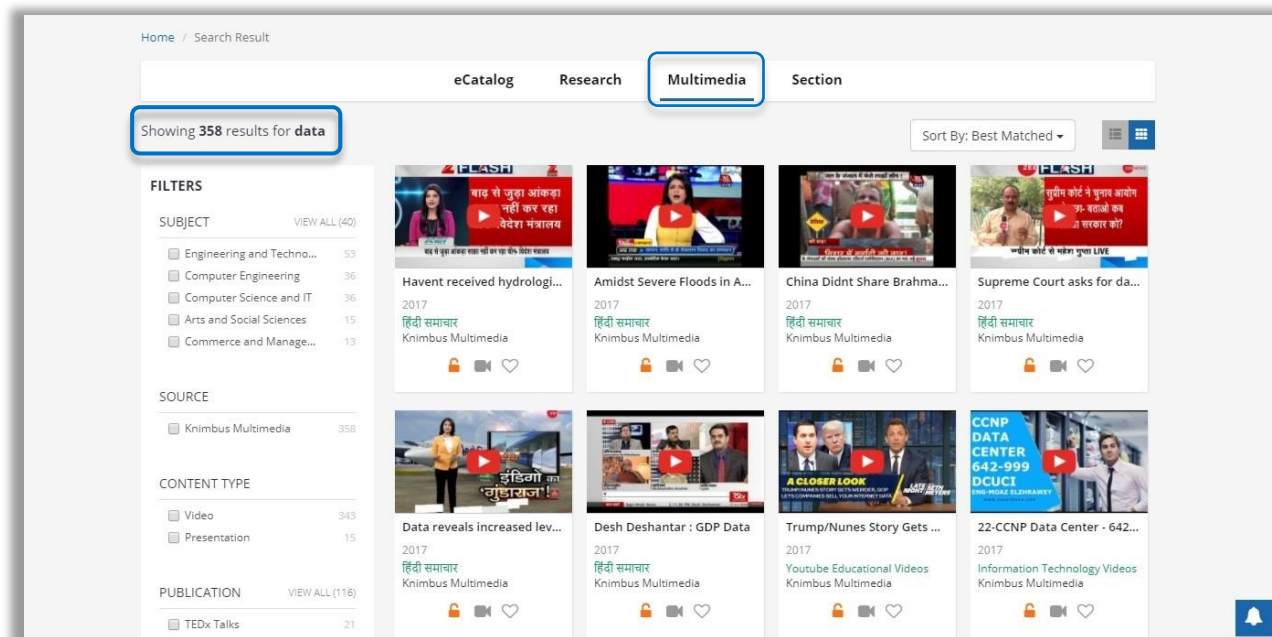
Home / Search Result

eCatalog Research Multimedia Section

Showing 358 results for data

Sort By: Best Matched

FILTERS

SUBJECT VIEW ALL (40)

Engineering and Techno... 53
Computer Engineering 36
Computer Science and IT 36
Arts and Social Sciences 15
Commerce and Manage... 13

SOURCE

Knimbus Multimedia 358

CONTENT TYPE

Video 343
Presentation 15

PUBLICATION VIEW ALL (116)

TEDx Talks 21

Z FLASH
बाढ़ से जुड़ा आंकड़ा नहीं कर रहा विदेश मंत्रालय
Havent received hydrologi...
2017
हिंदी समाचार
Knimbus Multimedia

Amidst Severe Floods in A...
2017
हिंदी समाचार
Knimbus Multimedia

China Didnt Share Brahma...
2017
हिंदी समाचार
Knimbus Multimedia

Z FLASH
सुप्रीम कोर्ट ने चुनाव आयोग से पूछा- बताओ कब सरकार को?
Supreme Court asks for da...
2017
हिंदी समाचार
Knimbus Multimedia

इंडिगो का 'गुंडाराज'
Data reveals increased lev...
2017
हिंदी समाचार
Knimbus Multimedia

Desh Deshantar : GDP Data
2017
हिंदी समाचार
Knimbus Multimedia

A CLOSER LOOK
LATE NIGHT SETH MEYERS
Trump/Nunes Story Gets ...
2017
Youtube Educational Videos
Knimbus Multimedia

CCNP DATA CENTER 642-999 DCUCI
ENG-MOAZ ELZHRAWEY
22-CCNP Data Center - 642...
2017
Information Technology Videos
Knimbus Multimedia